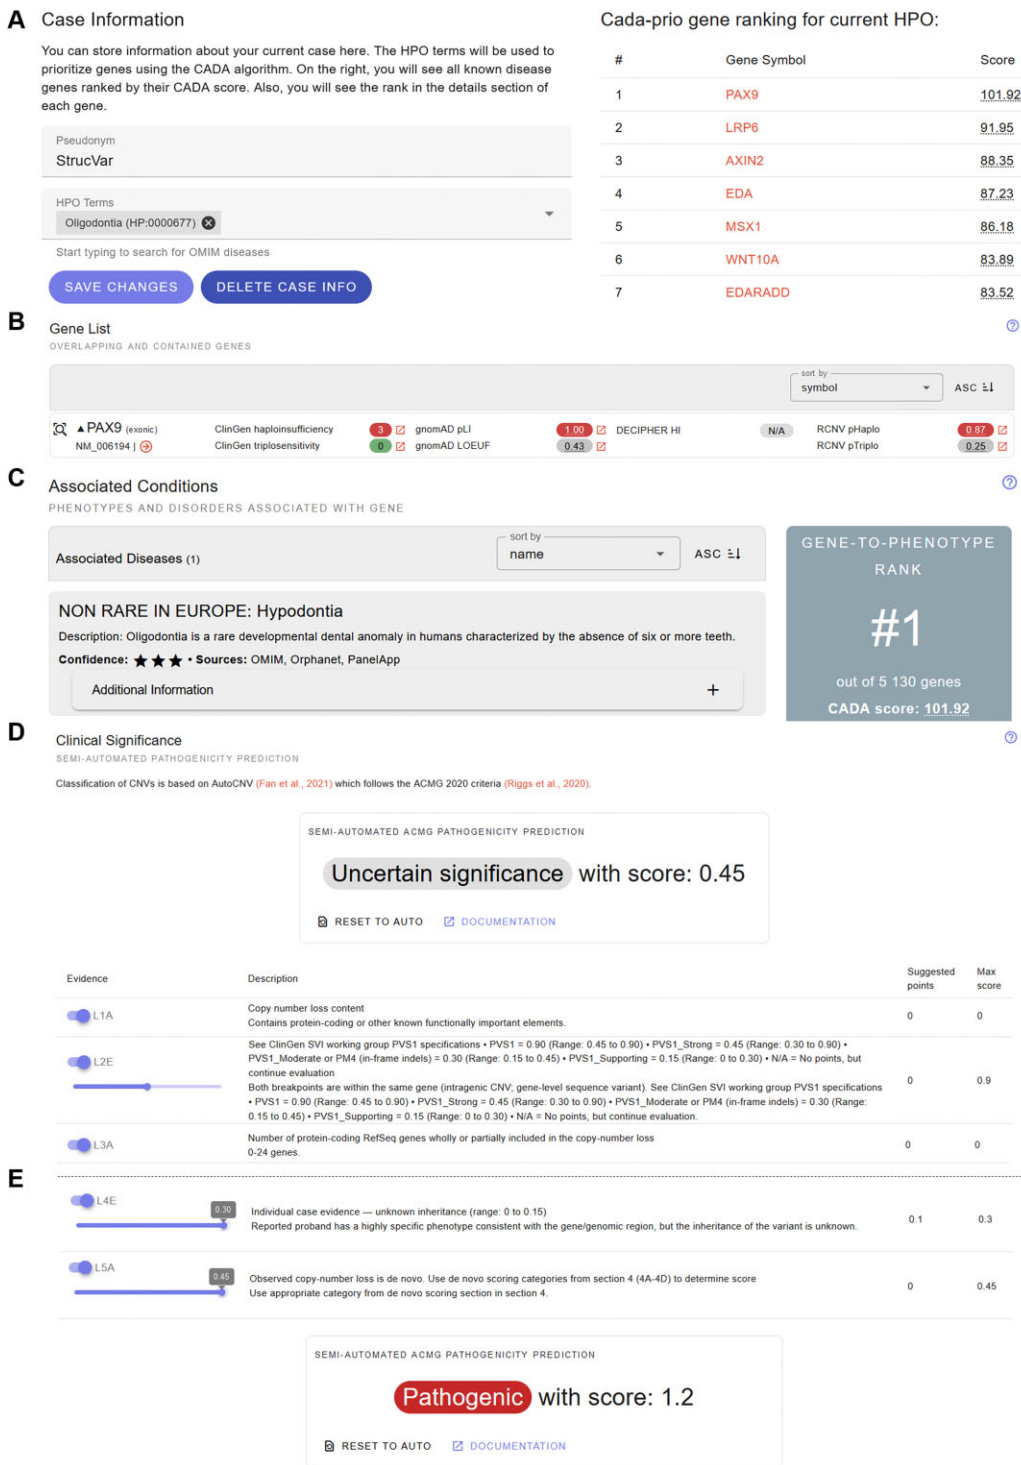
A Case Information

You can store information about your current case here. The HPO terms will be used to prioritize genes using the CADA algorithm. On the right, you will see all known disease genes ranked by their CADA score. Also, you will see the rank in the details section of each gene.

Pseudonym
StrucVar

HPO Terms
Oligodontia (HP:0000677)

Start typing to search for OMIM diseases

SAVE CHANGES DELETE CASE INFO

Cada-prio gene ranking for current HPO:

| # | Gene Symbol | Score |
|---|---|---|
| 1 | PAX9 | 101.92 |
| 2 | LRP6 | 91.95 |
| 3 | AXIN2 | 88.35 |
| 4 | EDA | 87.23 |
| 5 | MSX1 | 86.18 |
| 6 | WNT10A | 83.89 |
| 7 | EDARADD | 83.52 |

B Gene List
OVERLAPPING AND CONTAINED GENES

sort by
symbol ASC

PAX9 (exonic) NM_006194 | ClinGen haploinsufficiency 3 ClinGen triplosensitivity 0 gnomAD pLI 1.00 gnomAD LOEUF 0.43 DECIPHER HI N/A RCNV pHaplo 0.87 RCNV pTriplo 0.25

C Associated Conditions
PHENOTYPES AND DISORDERS ASSOCIATED WITH GENE

Associated Diseases (1) sort by name ASC

GENE-TO-PHENOTYPE RANK
#1
out of 5 130 genes
CADA score: 101.92

NON RARE IN EUROPE: Hypodontia
Description: Oligodontia is a rare developmental dental anomaly in humans characterized by the absence of six or more teeth.
Confidence: ★★★ • Sources: OMIM, Orphanet, PanelApp
Additional Information +

D Clinical Significance
SEMI-AUTOMATED PATHOGENICITY PREDICTION
Classification of CNVs is based on AutoCNV (Fan et al., 2021) which follows the ACMG 2020 criteria (Riggs et al., 2020).

SEMI-AUTOMATED ACMG PATHOGENICITY PREDICTION
Uncertain significance with score: 0.45
RESET TO AUTO DOCUMENTATION

| Evidence | Description | Suggested points | Max score |
|---|---|---|---|
| L1A | Copy number loss content<br>Contains protein-coding or other known functionally important elements. | 0 | 0 |
| L2E | See ClinGen SVI working group PVS1 specifications • PVS1 = 0.90 (Range: 0.45 to 0.90) • PVS1_Strong = 0.45 (Range: 0.30 to 0.90) • PVS1_Moderate or PM4 (in-frame indels) = 0.30 (Range: 0.15 to 0.45) • PVS1_Supporting = 0.15 (Range: 0 to 0.30) • N/A = No points, but continue evaluation<br>Both breakpoints are within the same gene (intragenic CNV; gene-level sequence variant). See ClinGen SVI working group PVS1 specifications • PVS1 = 0.90 (Range: 0.45 to 0.90) • PVS1_Strong = 0.45 (Range: 0.30 to 0.90) • PVS1_Moderate or PM4 (in-frame indels) = 0.30 (Range: 0.15 to 0.45) • PVS1_Supporting = 0.15 (Range: 0 to 0.30) • N/A = No points, but continue evaluation. | 0 | 0.9 |
| L3A | Number of protein-coding RefSeq genes wholly or partially included in the copy-number loss<br>0-24 genes. | 0 | 0 |

E
| | | | |
|---|---|---|---|
| L4E 0.30 | Individual case evidence — unknown inheritance (range: 0 to 0.15)<br>Reported proband has a highly specific phenotype consistent with the gene/genomic region, but the inheritance of the variant is unknown. | 0.1 | 0.3 |
| L5A 0.45 | Observed copy-number loss is de novo. Use de novo scoring categories from section 4 (4A-4D) to determine score<br>Use appropriate category from de novo scoring section in section 4. | 0 | 0.45 |

SEMI-AUTOMATED ACMG PATHOGENICITY PREDICTION
Pathogenic with score: 1.2
RESET TO AUTO DOCUMENTATION